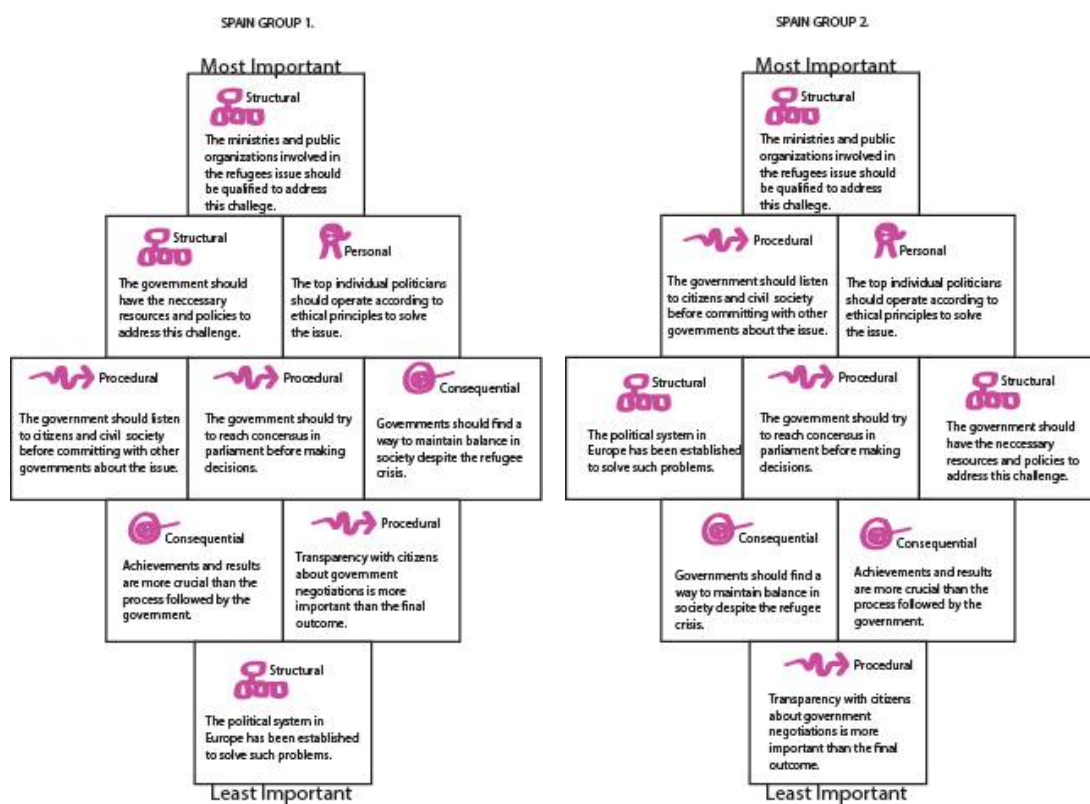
SPAIN GROUP 1.

Most Important

Structural
The ministries and public organizations involved in the refugees issue should be qualified to address this challege.

Structural
The government should have the neccessary resources and policies to address this challenge.

Personal
The top individual politicians should operate according to ethical principles to solve the issue.

Procedural
The government should listen to citizens and civil society before committing with other governments about the issue.

Procedural
The government should try to reach concensus in parliament before making decisions.

Consequential
Governments should find a way to maintain balance in society despite the refugee crisis.

Consequential
Achievements and results are more crucial than the process followed by the government.

Procedural
Transparency with citizens about government negotiations is more important than the final outcome.

Structural
The political system in Europe has been established to solve such problems.

Least Important

SPAIN GROUP 2.

Most Important

Structural
The ministries and public organizations involved in the refugees issue should be qualified to address this challege.

Procedural
The government should listen to citizens and civil society before committing with other governments about the issue.

Personal
The top individual politicians should operate according to ethical principles to solve the issue.

Structural
The political system in Europe has been established to solve such problems.

Procedural
The government should try to reach concensus in parliament before making decisions.

Structural
The government should have the neccessary resources and policies to address this challenge.

Consequential
Governments should find a way to maintain balance in society despite the refugee crisis.

Consequential
Achievements and results are more crucial than the process followed by the government.

Procedural
Transparency with citizens about government negotiations is more important than the final outcome.

Least Important